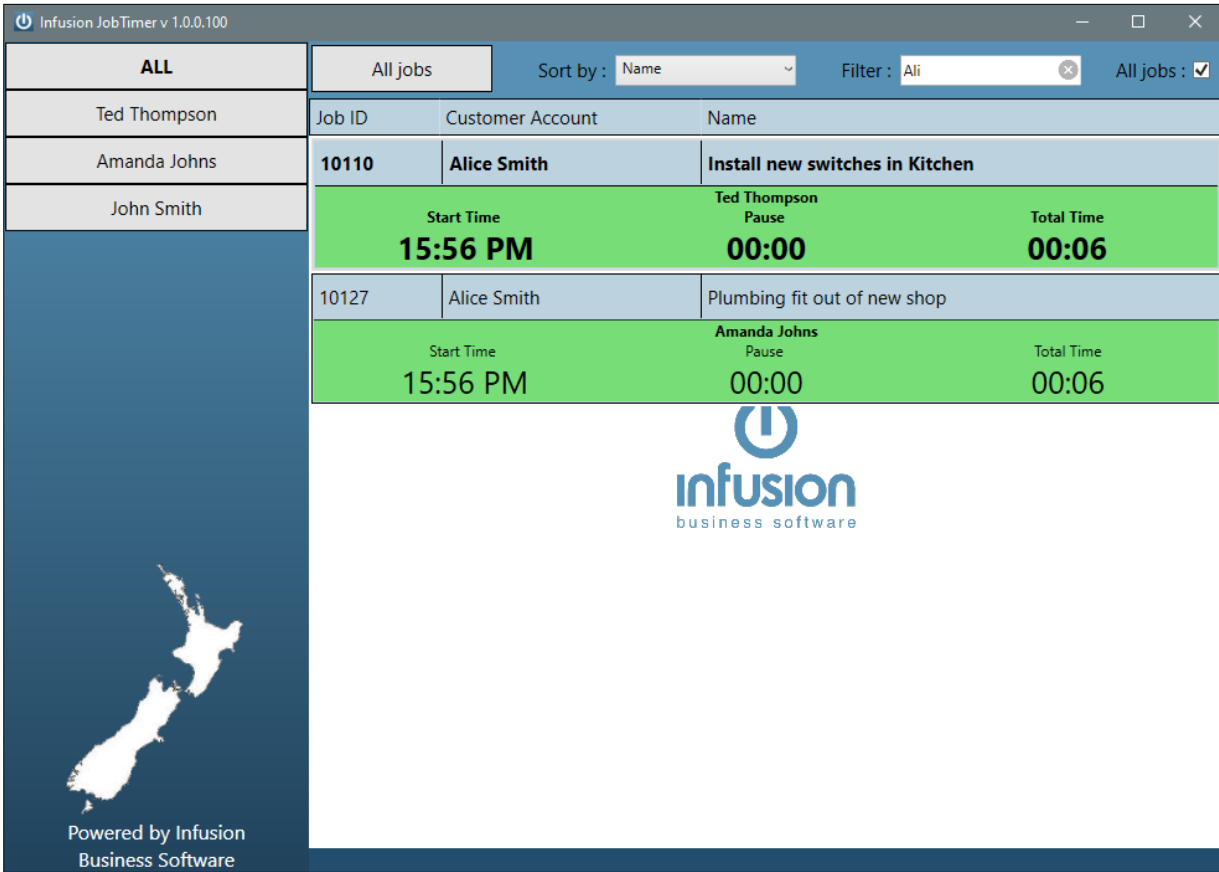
Infusion JobTimer v 1.0.0.100

ALL

Ted Thompson

Amanda Johns

John Smith

All jobs

Sort by : Name

Filter : Ali

All jobs : ☑

| Job ID | Customer Account | Name |
|---|---|---|
| 10110 | Alice Smith | Install new switches in Kitchen |

Ted Thompson

Start Time
15:56 PM

Pause
00:00

Total Time
00:06

| 10127 | Alice Smith | Plumbing fit out of new shop |
|---|---|---|

Amanda Johns

Start Time
15:56 PM

Pause
00:00

Total Time
00:06

infusion
business software

Powered by Infusion Business Software